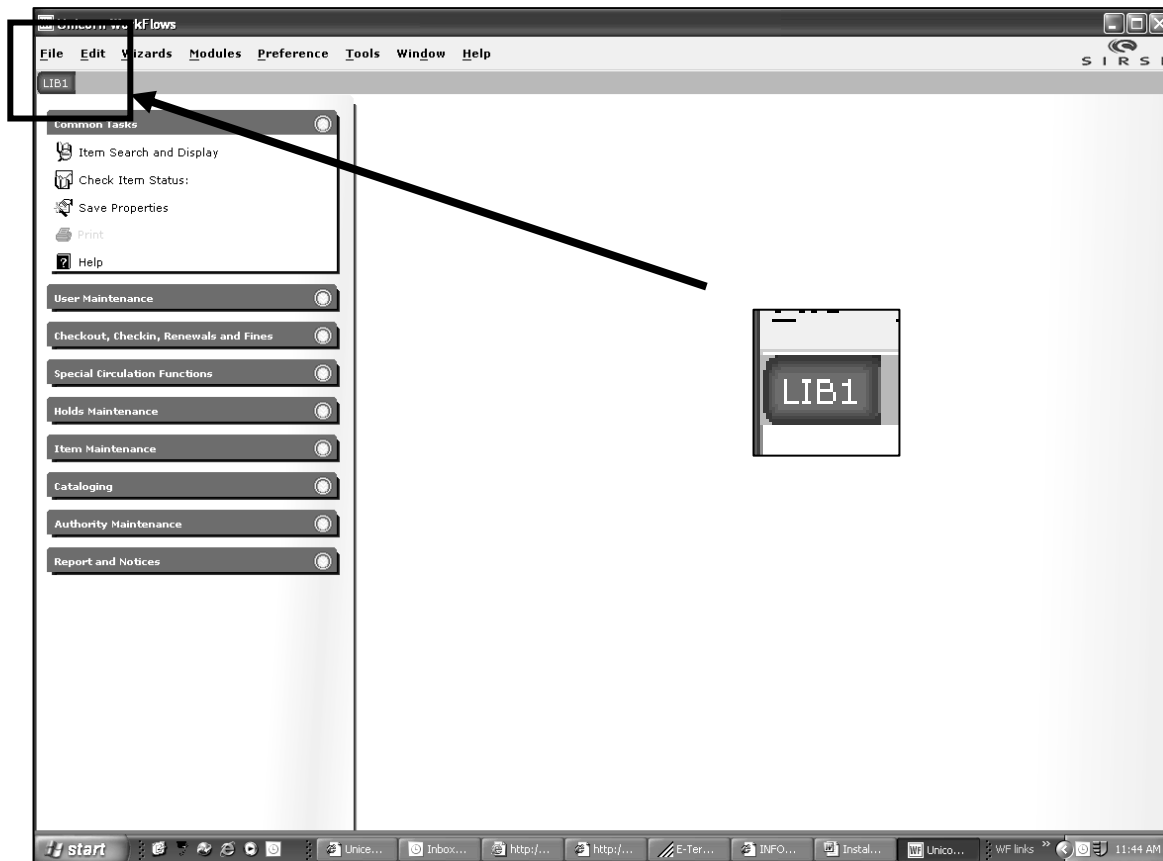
Unicorn WorkFlows

File Edit Wizards Modules Preference Tools Window Help

SIRSI

LIB1

Common Tasks

Item Search and Display

Check Item Status:

Save Properties

Print

Help

User Maintenance

Checkout, Checkin, Renewals and Fines

Special Circulation Functions

Holds Maintenance

Item Maintenance

Cataloging

Authority Maintenance

Report and Notices

LIB1

start Unice... Inbox... http:/... http:/... E-Ter... INFO... Instal... Unico... WF links 11:44 AM